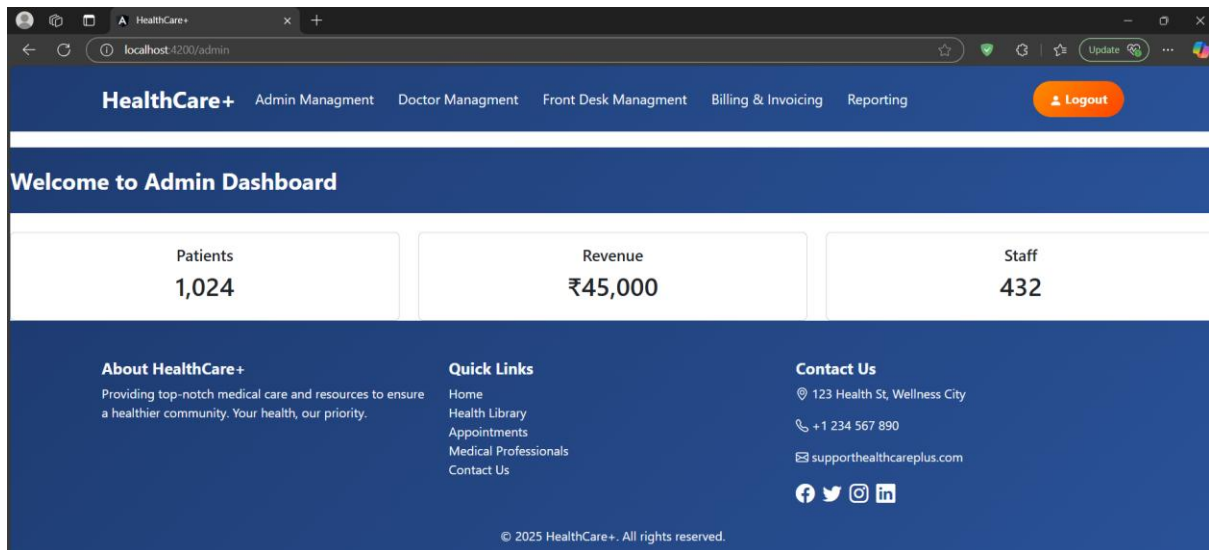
HealthCare+

localhost:4200/admin

Update

HealthCare+ Admin Managment Doctor Managment Front Desk Managment Billing & Invoicing Reporting

Logout

Welcome to Admin Dashboard

Patients
1,024

Revenue
₹45,000

Staff
432

About HealthCare+
Providing top-notch medical care and resources to ensure a healthier community. Your health, our priority.

Quick Links
Home
Health Library
Appointments
Medical Professionals
Contact Us

Contact Us
123 Health St, Wellness City
+1 234 567 890
supporthealthcareplus.com

© 2025 HealthCare+. All rights reserved.